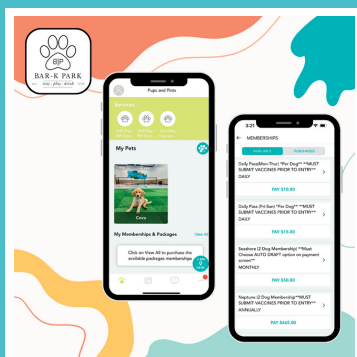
BP
BAR-K PARK
stay · play · drink

Pups and Pints

Services

My Pets

Coco

My Memberships & Packages

View All

Click on View All to purchase the available packages membership.

MEMBERSHIPS

AVAILABLE

PURCHASED

Daily Pass(Mon-Thur) *Per Dog** **MUST SUBMIT VACCINES PRIOR TO ENTRY**
DAILY

PAY $10.00

Daily Pass (Fri-Sun) *Per Dog** **MUST SUBMIT VACCINES PRIOR TO ENTRY**
DAILY

PAY $15.00

Seashore (2 Dog Membership)***Must Choose AUTO DRAFT option on payment screen***
MONTHLY

PAY $50.00

Neptune (2 Dog Membership)**MUST SUBMIT VACCINES PRIOR TO ENTRY**
ANNUALLY

PAY $445.00